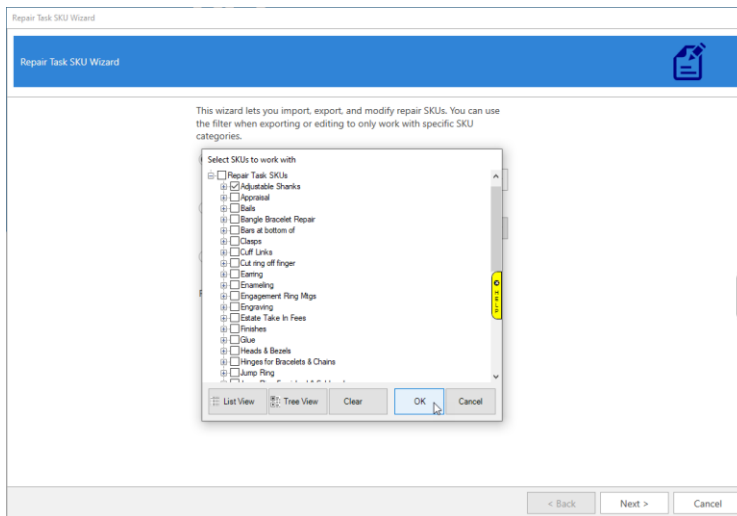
Repair Task SKU Wizard

Repair Task SKU Wizard

This wizard lets you import, export, and modify repair SKUs. You can use the filter when exporting or editing to only work with specific SKU categories.

Select SKUs to work with

Repair Task SKUs
Adjustable Shanks
Appraisal
Balls
Bangle Bracelet Repair
Bars at bottom of
Clasps
Cuff Links
Cut ring off finger
Earring
Enameling
Engagement Ring Mtgs
Engraving
Estate Take In Fees
Finishes
Glue
Heads & Bezels
Hinges for Bracelets & Chains
Jump Ring
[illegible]

List View
Tree View
Clear
OK
Cancel

< Back
Next >
Cancel